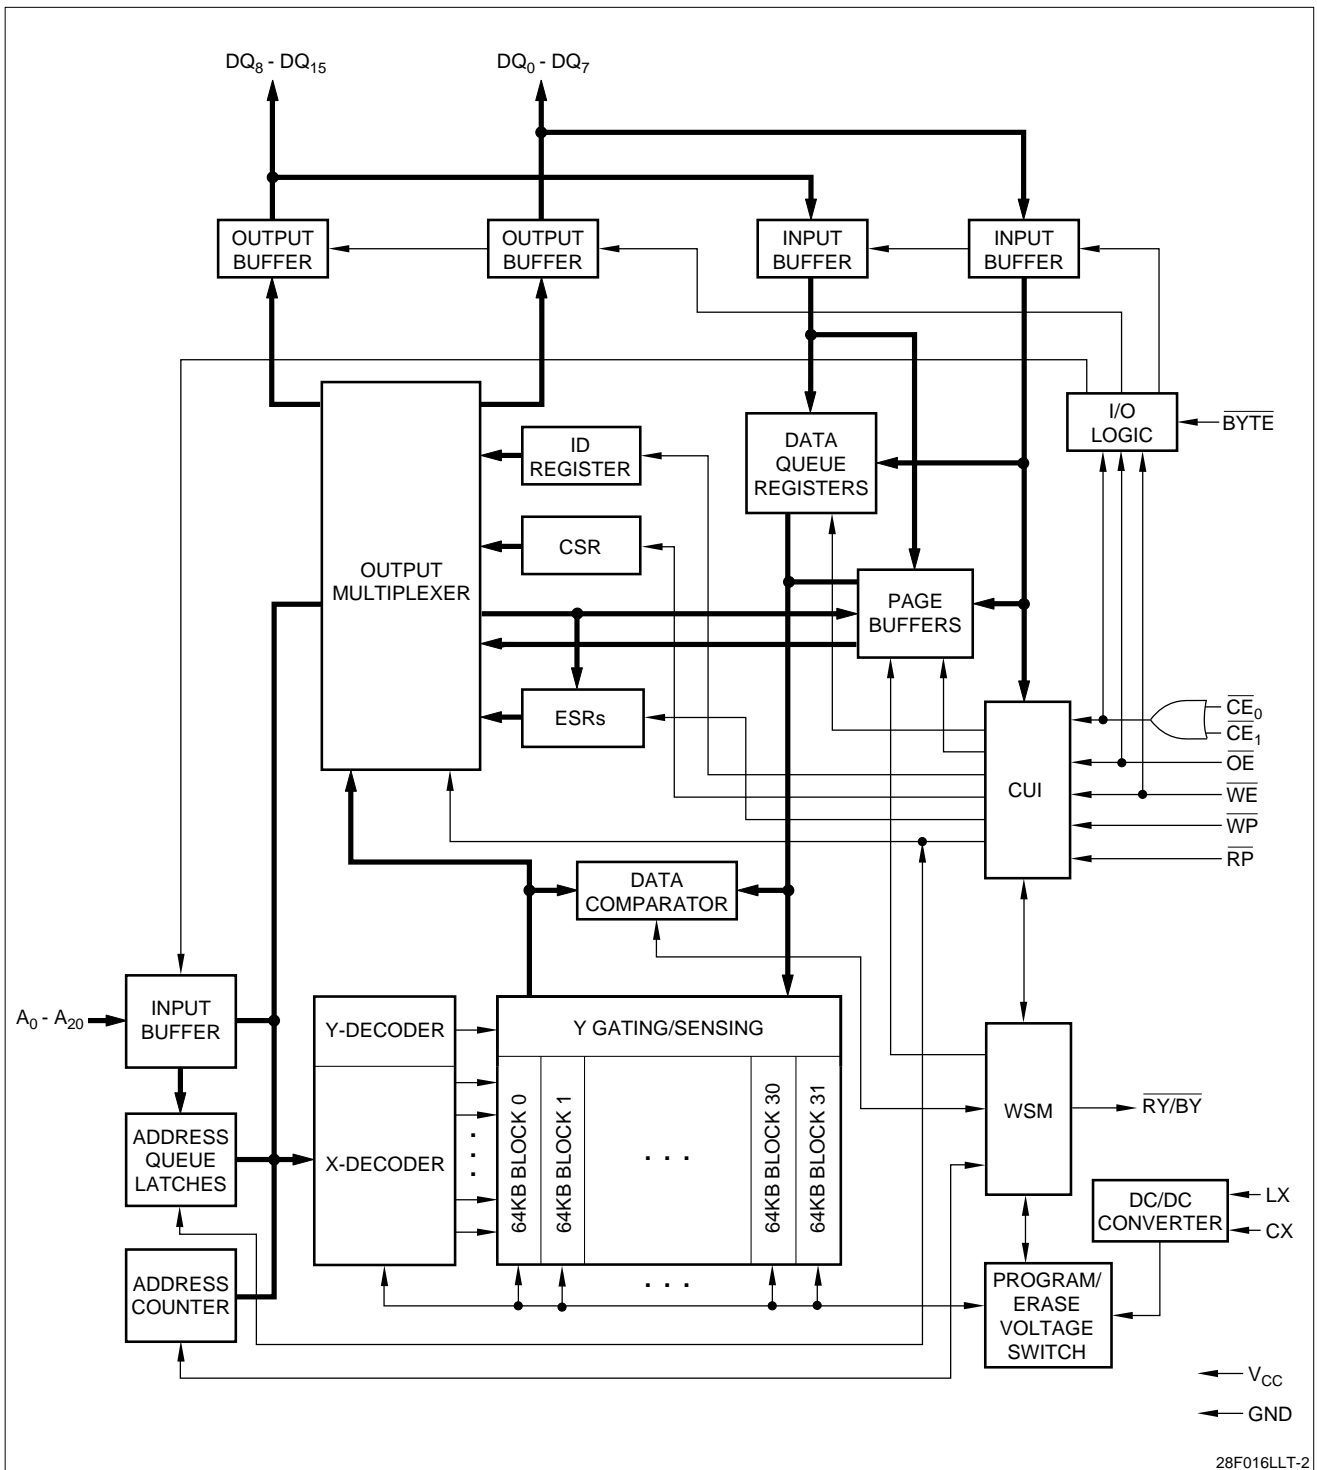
$DQ_8$ - $DQ_{15}$

$DQ_0$ - $DQ_7$

OUTPUT BUFFER

OUTPUT BUFFER

INPUT BUFFER

INPUT BUFFER

I/O LOGIC

$\overline{BYTE}$

ID REGISTER

DATA QUEUE REGISTERS

CSR

OUTPUT MULTIPLEXER

PAGE BUFFERS

ESRs

$\overline{CE}_0$

$\overline{CE}_1$

$\overline{OE}$

CUI

$\overline{WE}$

$\overline{WP}$

$\overline{RP}$

DATA COMPARATOR

$A_0$ - $A_{20}$

INPUT BUFFER

Y-DECODER

Y GATING/SENSING

ADDRESS QUEUE LATCHES

X-DECODER

64KB BLOCK 0

64KB BLOCK 1

. . .

64KB BLOCK 30

64KB BLOCK 31

WSM

$\overline{RY}/\overline{BY}$

DC/DC CONVERTER

LX

CX

ADDRESS COUNTER

. . .

PROGRAM/ ERASE VOLTAGE SWITCH

$V_{CC}$

GND

28F016LLT-2